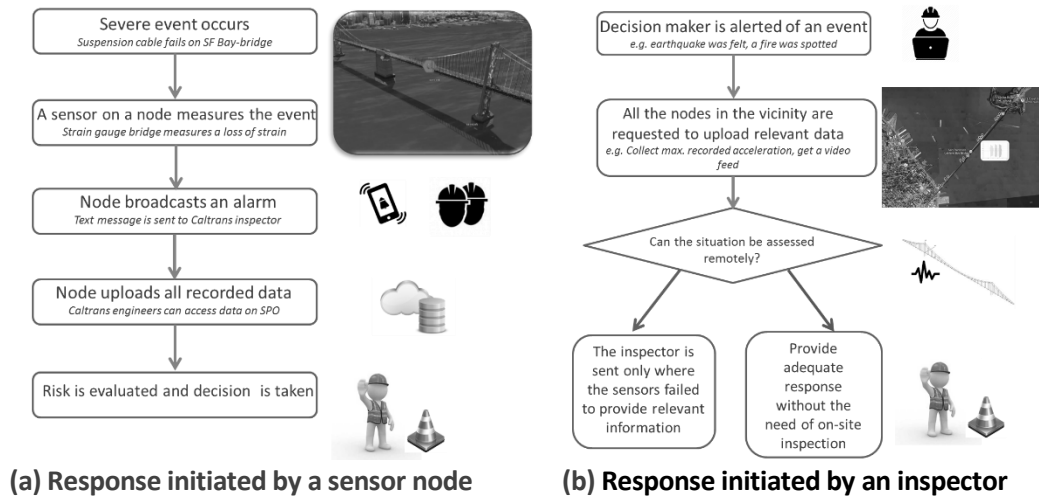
Severe event occurs
Suspension cable fails on SF Bay-bridge

A sensor on a node measures the event
Strain gauge bridge measures a loss of strain

Node broadcasts an alarm
Text message is sent to Caltrans inspector

Node uploads all recorded data
Caltrans engineers can access data on SPO

Risk is evaluated and decision is taken

(a) Response initiated by a sensor node

Decision maker is alerted of an event
e.g. earthquake was felt, a fire was spotted

All the nodes in the vicinity are requested to upload relevant data
e.g. Collect max. recorded acceleration, get a video feed

Can the situation be assessed remotely?

The inspector is sent only where the sensors failed to provide relevant information

Provide adequate response without the need of on-site inspection

(b) Response initiated by an inspector